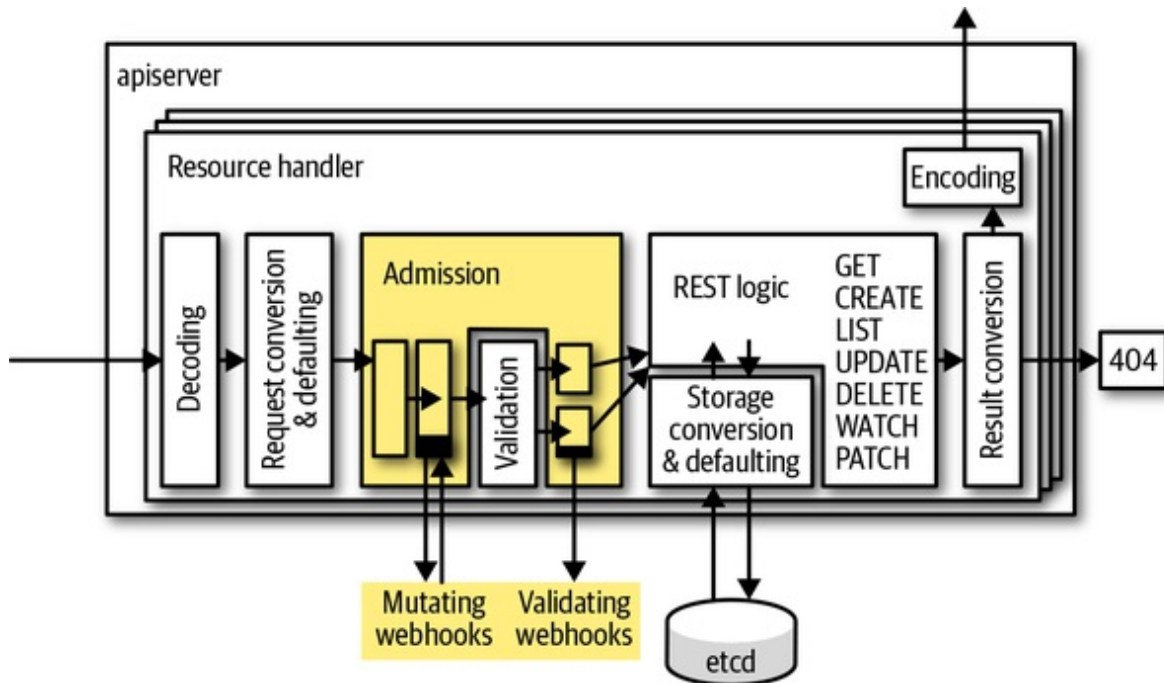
apiserver

Resource handler

Encoding

Decoding

Request conversion & defaulting

Admission

Validation

REST logic

GET
CREATE
LIST
UPDATE
DELETE
WATCH
PATCH

Storage conversion & defaulting

Result conversion

404

Mutating webhooks

Validating webhooks

etcd